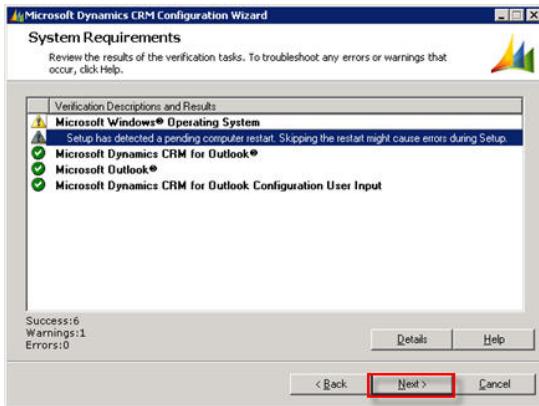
Microsoft Dynamics CRM Configuration Wizard

System Requirements

Review the results of the verification tasks. To troubleshoot any errors or warnings that occur, click Help.

Verification Descriptions and Results

Microsoft Windows® Operating System

Setup has detected a pending computer restart. Skipping the restart might cause errors during Setup.

Microsoft Dynamics CRM for Outlook®

Microsoft Outlook®

Microsoft Dynamics CRM for Outlook Configuration User Input

Success:6
Warnings:1
Errors:0

Details

Help

< Back

Next >

Cancel